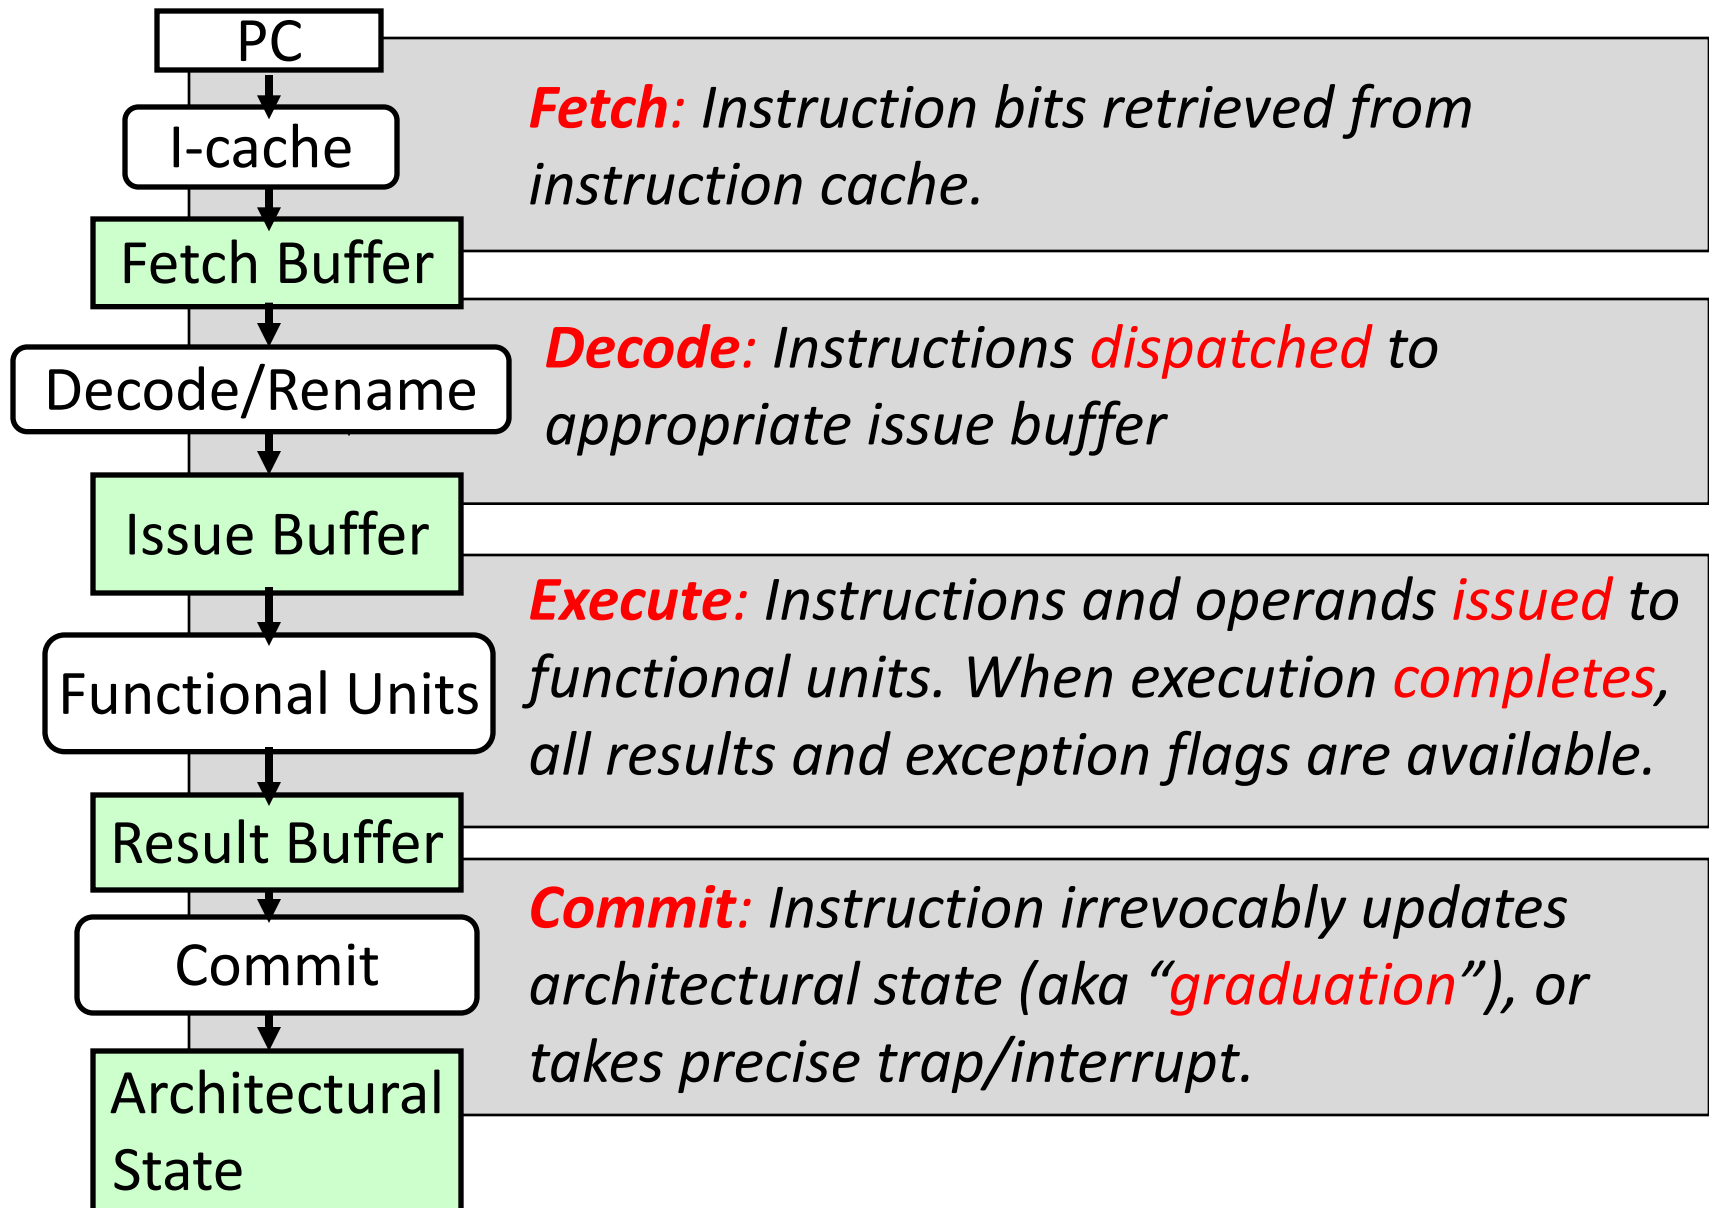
PC

I-cache

Fetch Buffer

Decode/Rename

Issue Buffer

Functional Units

Result Buffer

Commit

Architectural State

Fetch: Instruction bits retrieved from instruction cache.

Decode: Instructions dispatched to appropriate issue buffer

Execute: Instructions and operands issued to functional units. When execution completes, all results and exception flags are available.

Commit: Instruction irrevocably updates architectural state (aka “graduation”), or takes precise trap/interrupt.